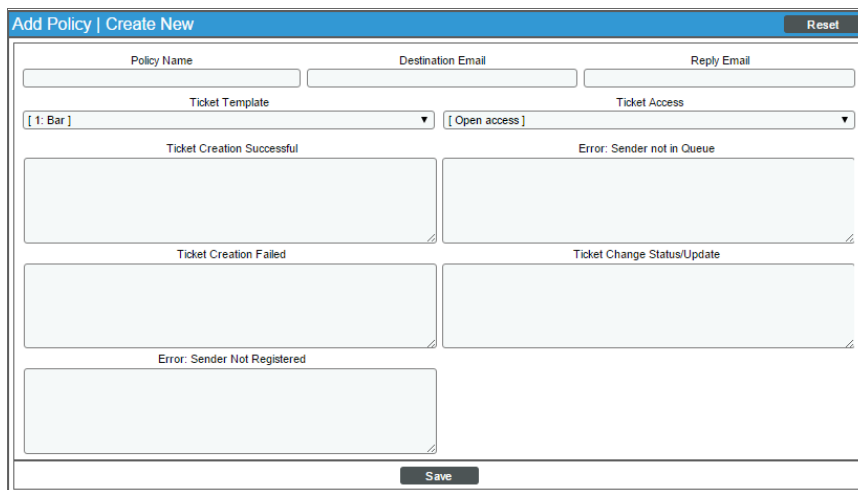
Add Policy | Create New

Reset

Policy Name

Destination Email

Reply Email

Ticket Template

[ 1: Bar ]

Ticket Access

[ Open access ]

Ticket Creation Successful

Error: Sender not in Queue

Ticket Creation Failed

Ticket Change Status/Update

Error: Sender Not Registered

Save